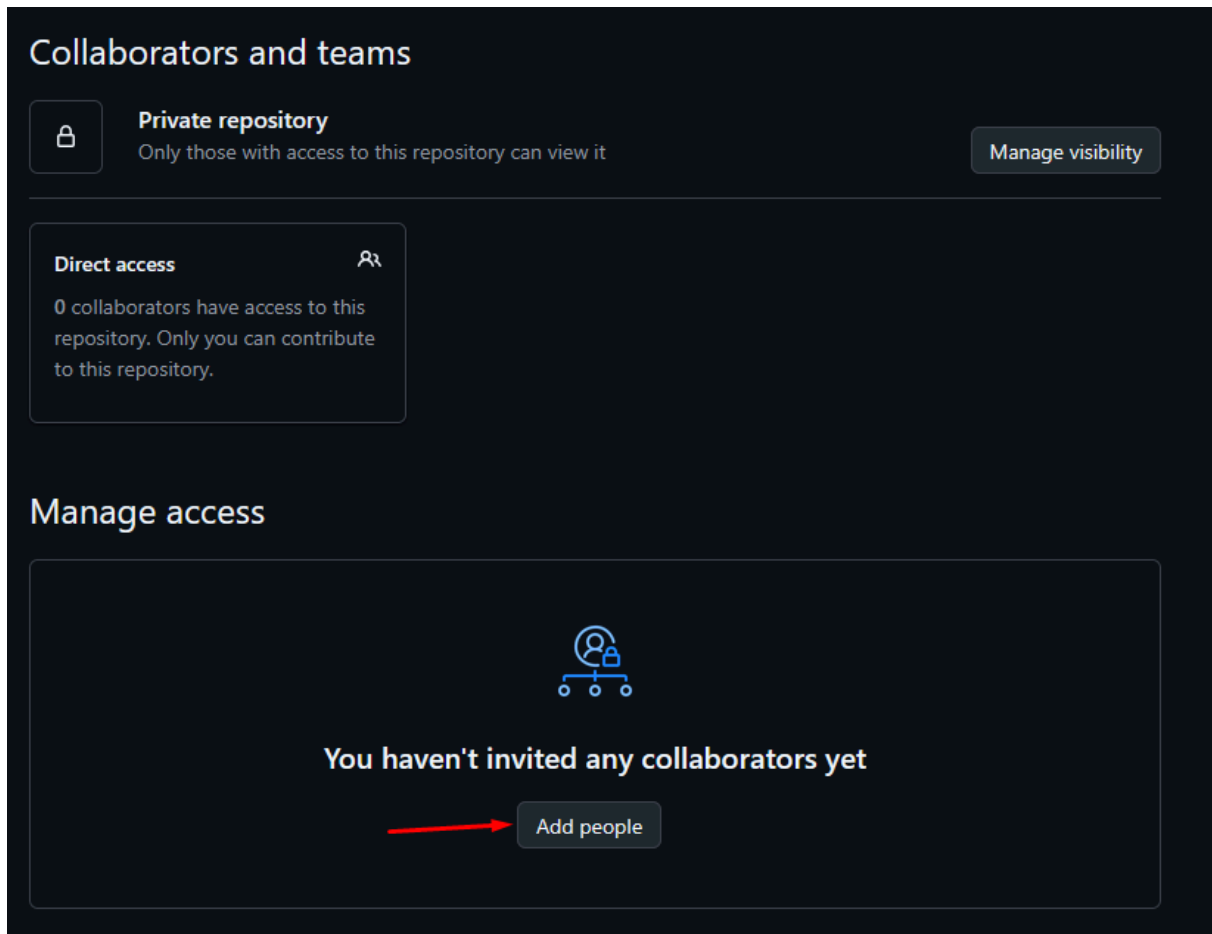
Collaborators and teams

Private repository
Only those with access to this repository can view it

Manage visibility

Direct access

0 collaborators have access to this repository. Only you can contribute to this repository.

Manage access

You haven't invited any collaborators yet

Add people